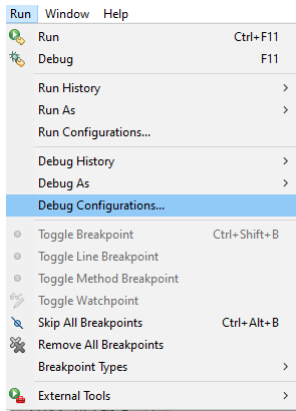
Run Window Help

Run Ctrl+F11
Debug F11

Run History >
Run As >
Run Configurations...

Debug History >
Debug As >
Debug Configurations...

Toggle Breakpoint Ctrl+Shift+B
Toggle Line Breakpoint
Toggle Method Breakpoint
Toggle Watchpoint
Skip All Breakpoints Ctrl+Alt+B
Remove All Breakpoints
Breakpoint Types >

External Tools >